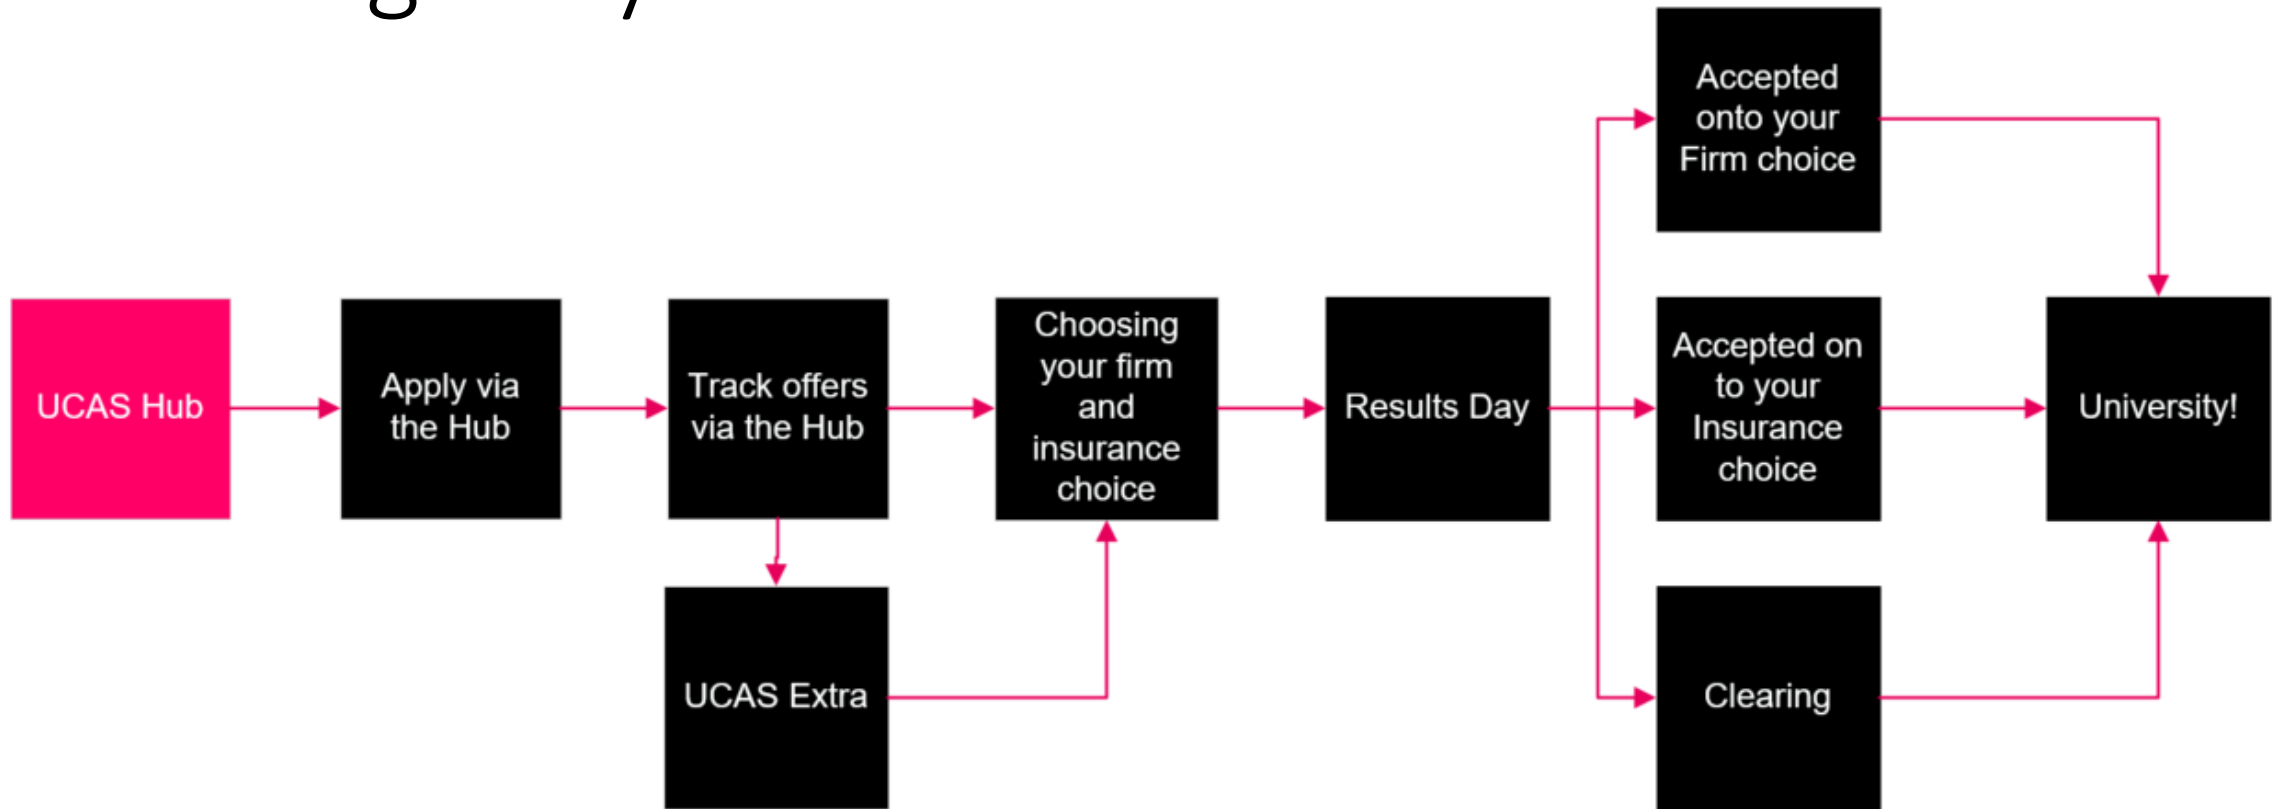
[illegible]

UCAS Hub

Apply via the Hub

Track offers via the Hub

UCAS Extra

Choosing your firm and insurance choice

Results Day

Accepted onto your Firm choice

Accepted on to your Insurance choice

Clearing

University!